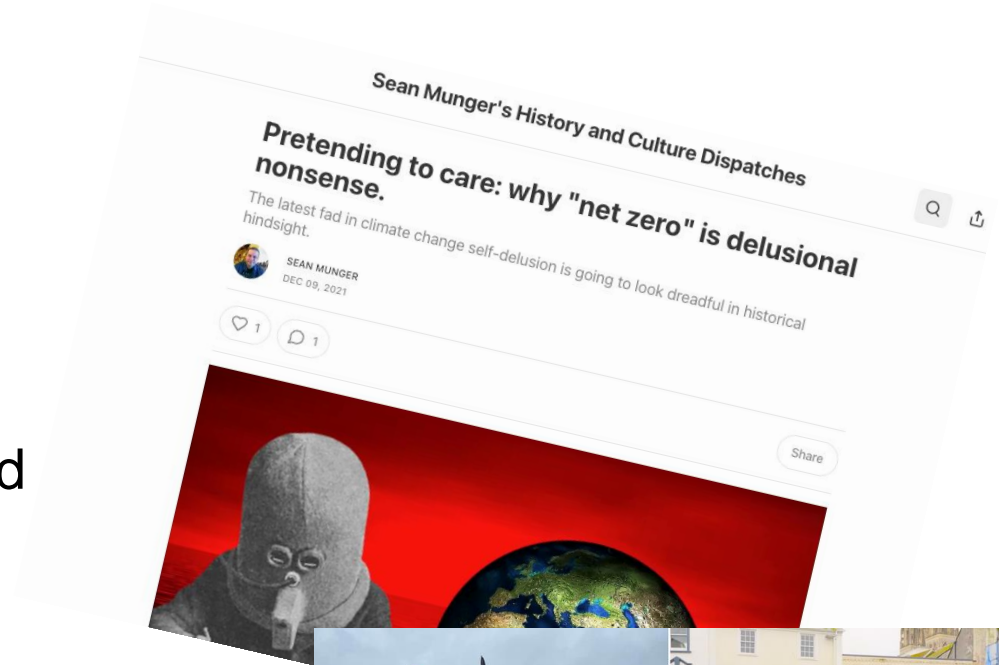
d

Sean Munger's History and Culture Dispatches

Pretending to care: why "net zero" is delusional nonsense.

The latest fad in climate change self-delusion is going to look dreadful in historical hindsight.

SEAN MUNGER
DEC 09, 2021

1

1

Share